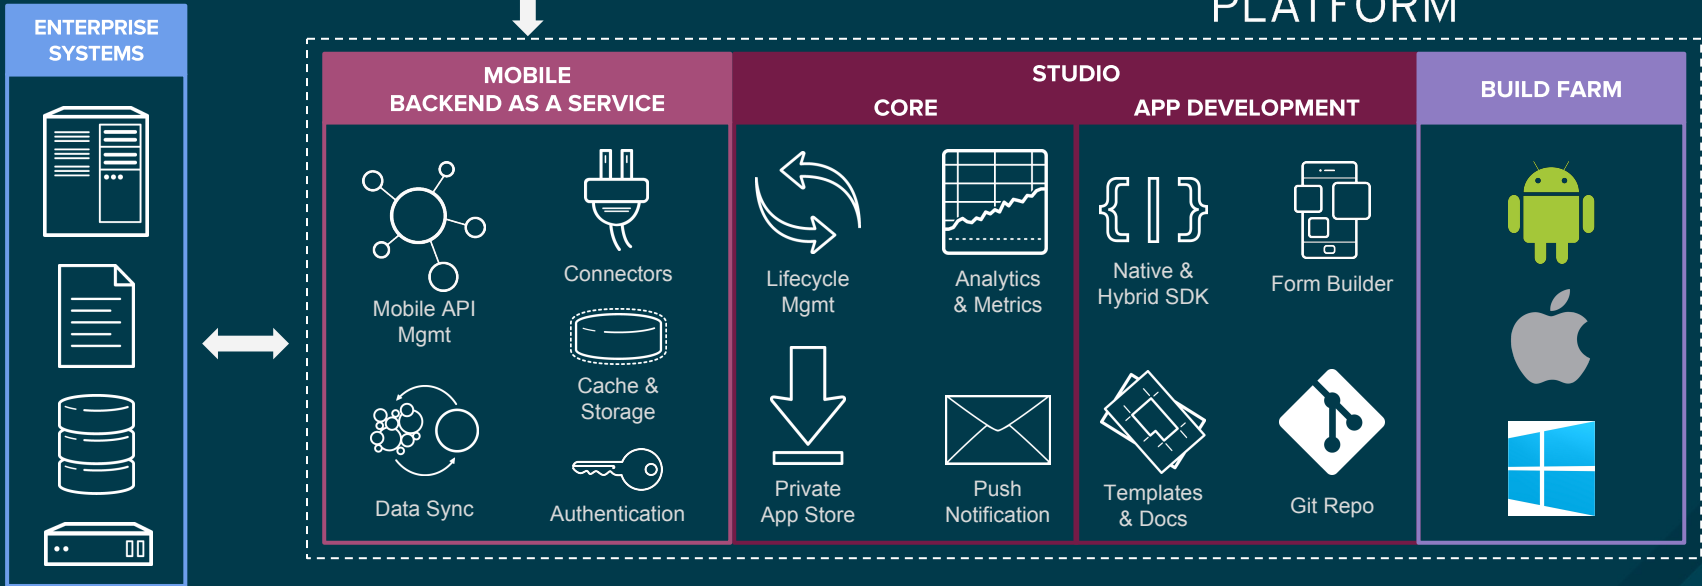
ENTERPRISE SYSTEMS

PLATFORM

MOBILE
BACKEND AS A SERVICE

Mobile API Mgmt

Connectors

Cache & Storage

Data Sync

Authentication

STUDIO

CORE

Lifecycle Mgmt

Analytics & Metrics

Private App Store

Push Notification

APP DEVELOPMENT

Native & Hybrid SDK

Form Builder

Templates & Docs

Git Repo

BUILD FARM